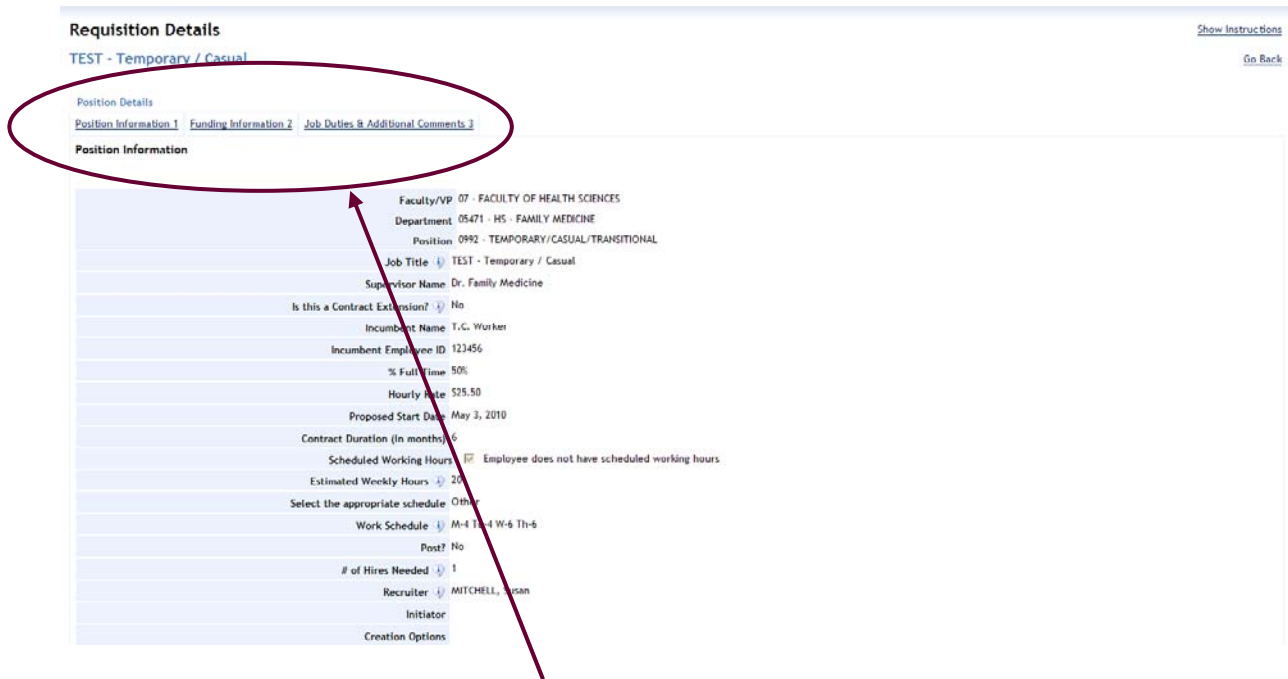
Requisition Details

Show Instructions

TEST - Temporary / Casual

Go Back

Position Details

Position Information 1 | Funding Information 2 | Job Duties & Additional Comments 3

Position Information

| | |
|---|---|
| Faculty/VP | 07 - FACULTY OF HEALTH SCIENCES |
| Department | 05471 - HS - FAMILY MEDICINE |
| Position | 0992 - TEMPORARY/CASUAL/TRANSITIONAL |
| Job Title | TEST - Temporary / Casual |
| Supervisor Name | Dr. Family Medicine |
| Is this a Contract Extension? | No |
| Incumbent Name | T.C. Worker |
| Incumbent Employee ID | 123456 |
| % Full Time | 50% |
| Hourly Rate | $25.50 |
| Proposed Start Date | May 3, 2010 |
| Contract Duration (in months) | 6 |
| Scheduled Working Hours | Employee does not have scheduled working hours |
| Estimated Weekly Hours | 20 |
| Select the appropriate schedule | Other |
| Work Schedule | M-4 Tu-4 W-6 Th-6 |
| Post? | No |
| # of Hires Needed | 1 |
| Recruiter | MITCHELL, Susan |
| Initiator | |
| Creation Options | |